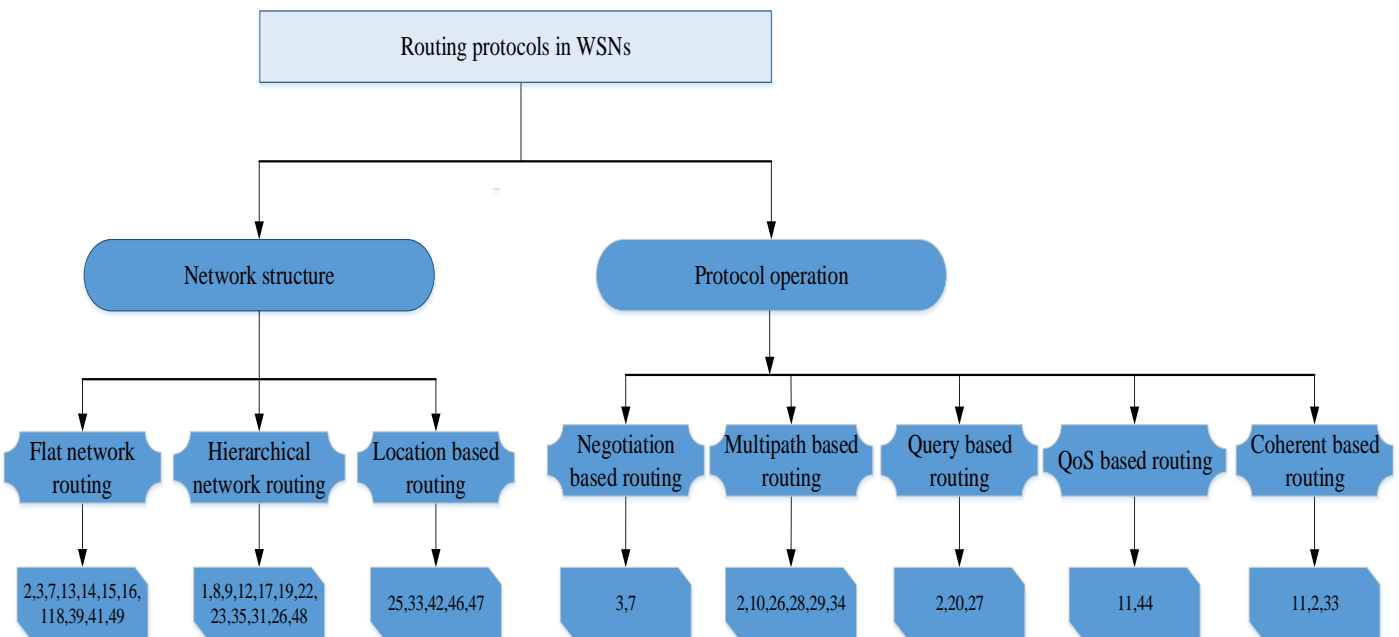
Routing protocols in WSNs

Network structure

Protocol operation

Flat network routing

Hierarchical network routing

Location based routing

Negotiation based routing

Multipath based routing

Query based routing

QoS based routing

Coherent based routing

2,3,7,13,14,15,16, 118,39,41,49

1,8,9,12,17,19,22, 23,35,31,26,48

25,33,42,46,47

3,7

2,10,26,28,29,34

2,20,27

11,44

11,2,33